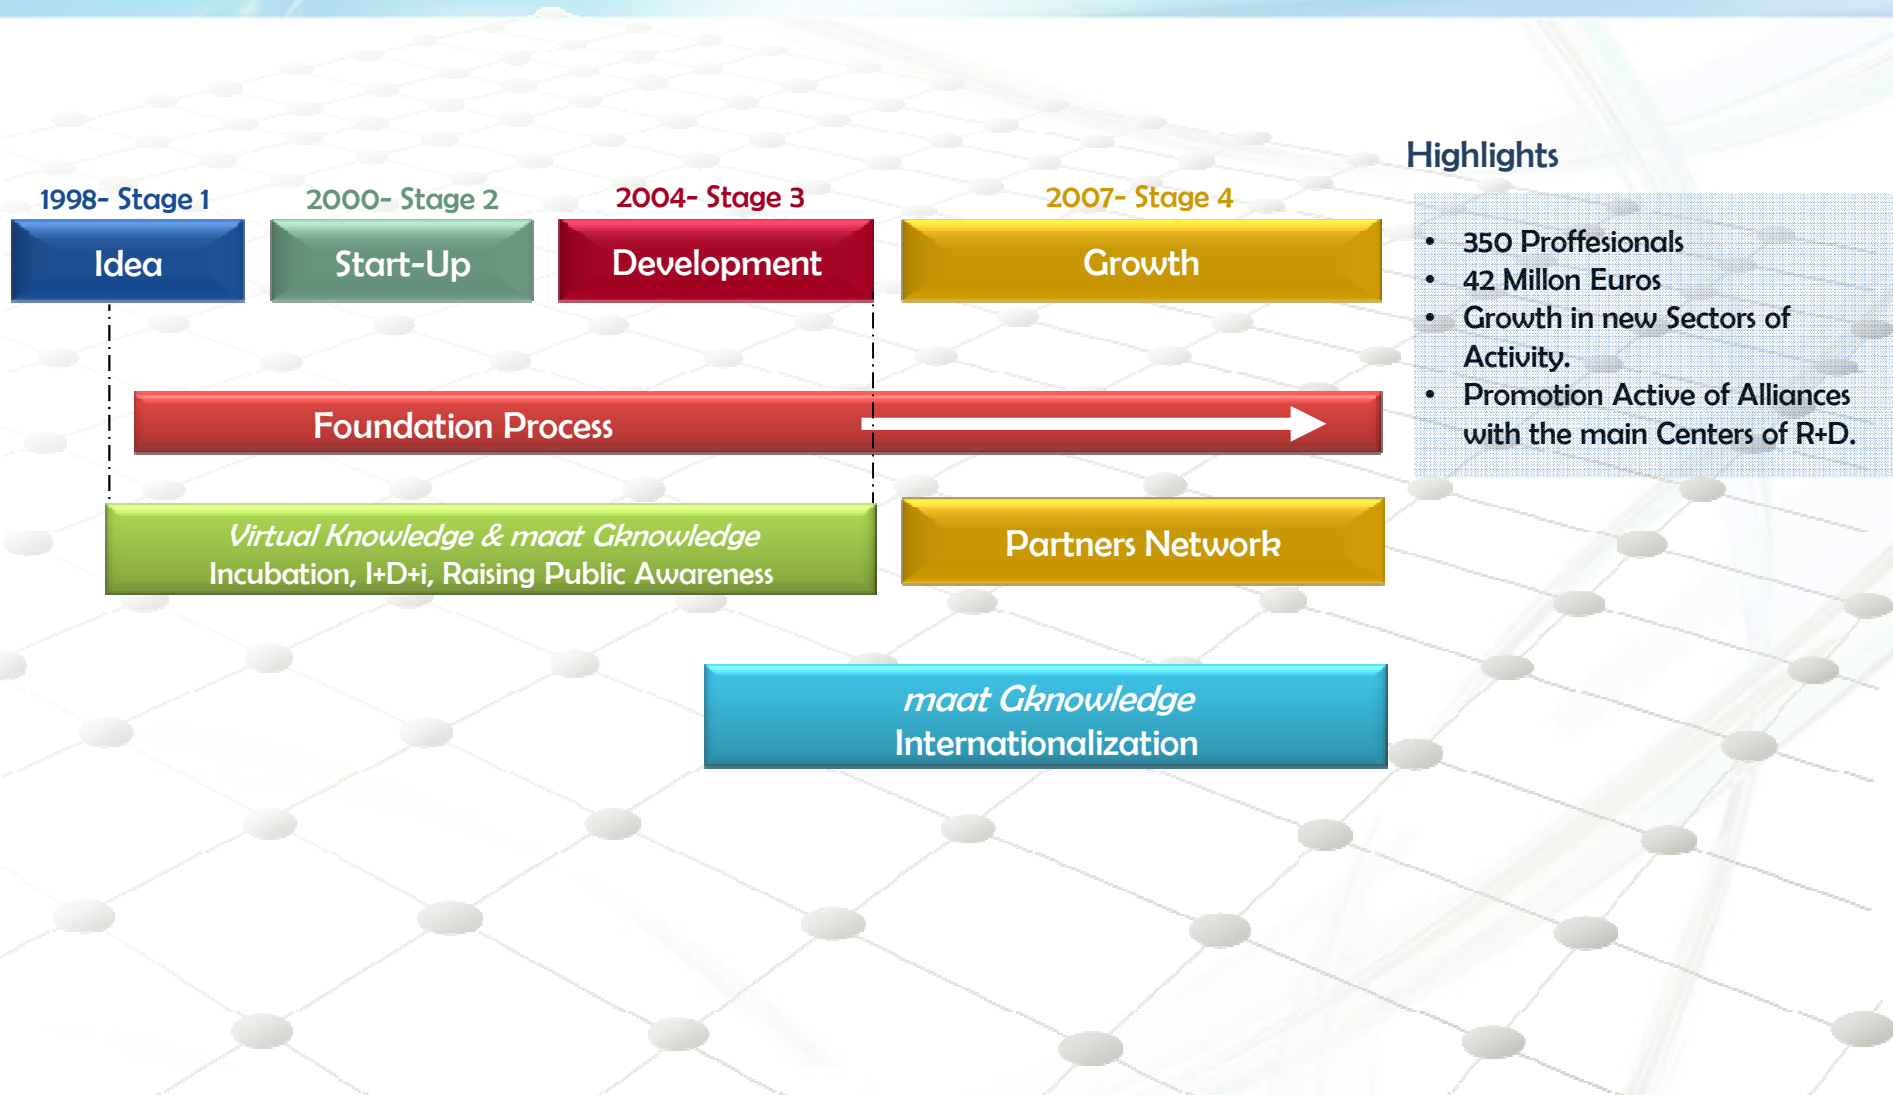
1998- Stage 1
Idea

2000- Stage 2
Start-Up

2004- Stage 3
Development

2007- Stage 4
Growth

Highlights

- 350 Proffesionals
- 42 Millon Euros
- Growth in new Sectors of Activity.
- Promotion Active of Alliances with the main Centers of R+D.

Foundation Process

Virtual Knowledge & maat Gknowledge
Incubation, I+D+i, Raising Public Awareness

Partners Network

maat Gknowledge
Internationalization